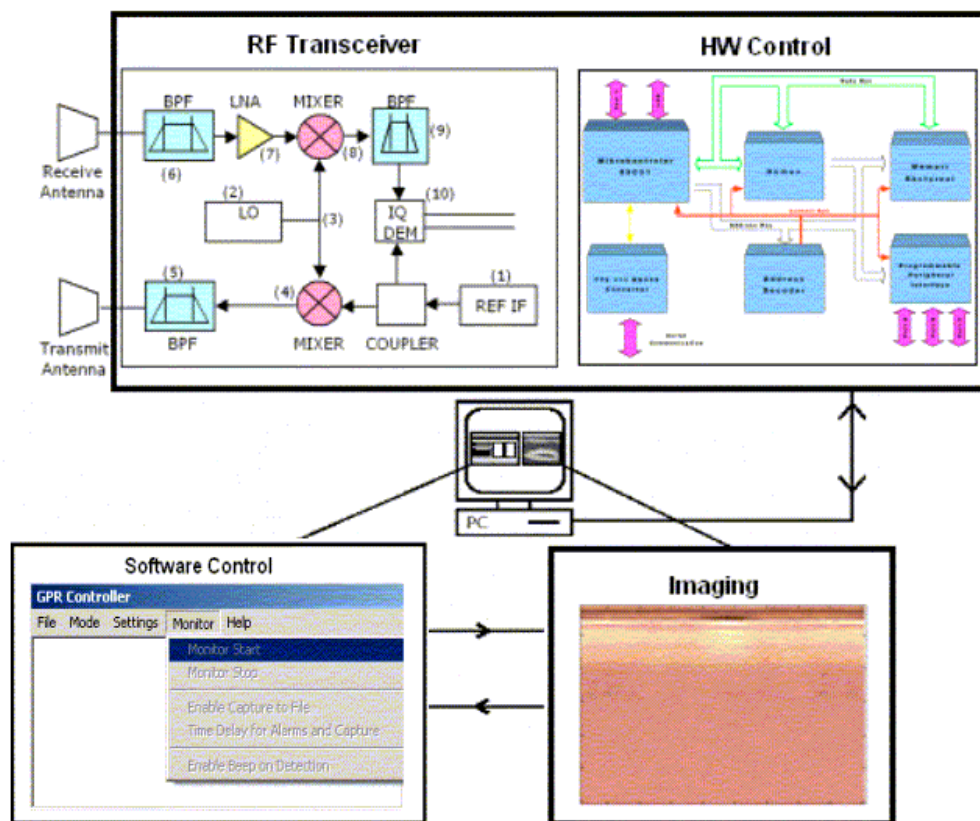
RF Transceiver

HW Control

BPF
LNA
MIXER
BPF
(9)
Receive Antenna
(6)
(7)
(8)
(2)
LO
(3)
(10)
IQ DEM
(5)
(4)
(1)
REF IF
Transmit Antenna
BPF
MIXER
COUPLER

Data Bus
Microcontroller 89C51
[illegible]
Memory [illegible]
Control Bus
Address Bus
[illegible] Controller
Address Decoder
Programmable Peripheral Interface

PC

Software Control

GPR Controller
File Mode Settings Monitor Help
Monitor Start
Monitor Stop
Enable Capture to File
Time Delay for Alarms and Capture
Enable Beep on Detection

Imaging